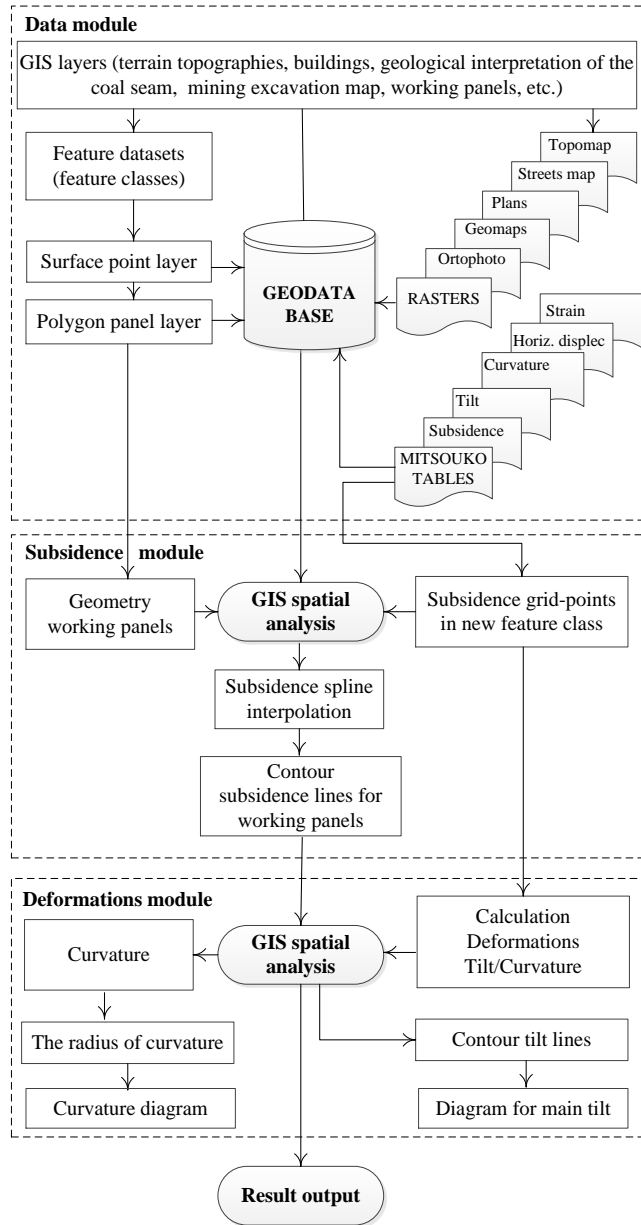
Data module

GIS layers (terrain topographies, buildings, geological interpretation of the coal seam, mining excavation map, working panels, etc.)

Feature datasets (feature classes)

Surface point layer

Polygon panel layer

GEODATA BASE

Topomap

Streets map

Plans

Geomaps

Ortophoto

RASTERS

Strain

Horiz. displec

Curvature

Tilt

Subsidence

MITSOUKO TABLES

Subsidence module

Geometry working panels

GIS spatial analysis

Subsidence grid-points in new feature class

Subsidence spline interpolation

Contour subsidence lines for working panels

Deformations module

Curvature

GIS spatial analysis

Calculation Deformations Tilt/Curvature

The radius of curvature

Contour tilt lines

Curvature diagram

Diagram for main tilt

Result output